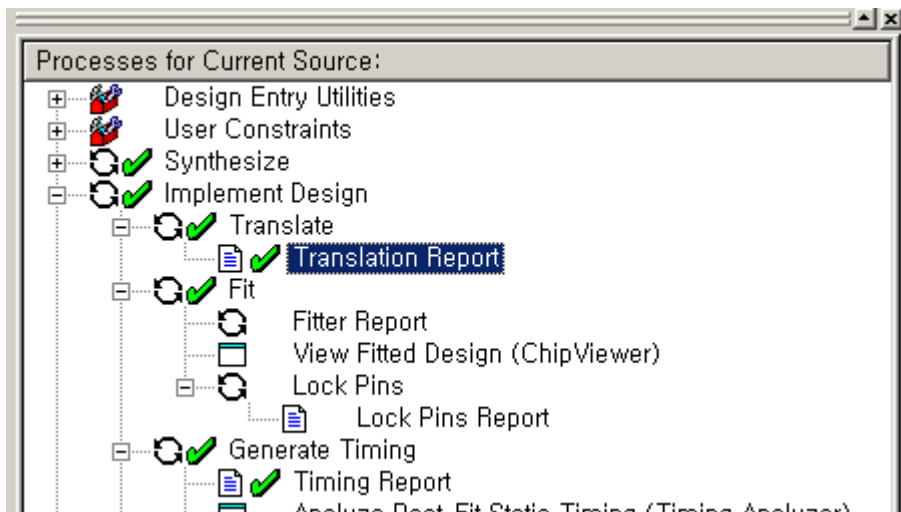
Processes for Current Source:
Design Entry Utilities
User Constraints
Synthesize
Implement Design
Translate
Translation Report
Fit
Fitter Report
View Fitted Design (ChipViewer)
Lock Pins
Lock Pins Report
Generate Timing
Timing Report
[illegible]